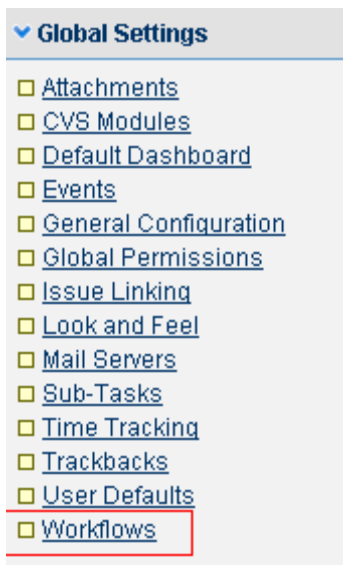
Global Settings

Attachments
CVS Modules
Default Dashboard
Events
General Configuration
Global Permissions
Issue Linking
Look and Feel
Mail Servers
Sub-Tasks
Time Tracking
Trackbacks
User Defaults
Workflows